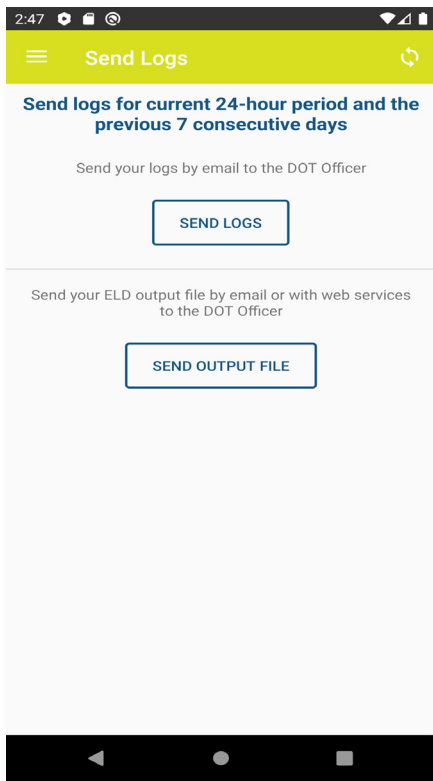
2:47

Send Logs

Send logs for current 24-hour period and the previous 7 consecutive days

Send your logs by email to the DOT Officer

SEND LOGS

Send your ELD output file by email or with web services to the DOT Officer

SEND OUTPUT FILE